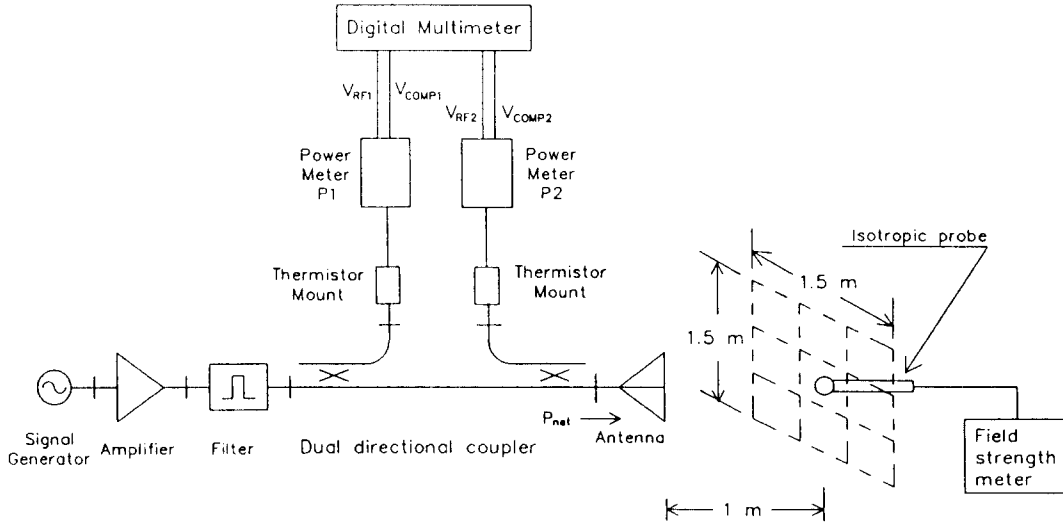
Digital Multimeter

$V_{RF1}$ $V_{COMP1}$

$V_{RF2}$ $V_{COMP2}$

Power Meter P1

Power Meter P2

Thermistor Mount

Thermistor Mount

Isotropic probe

1.5 m

1.5 m

Signal Generator

Amplifier

Filter

Dual directional coupler

$P_{net}$ →

Antenna

Field strength meter

← 1 m →